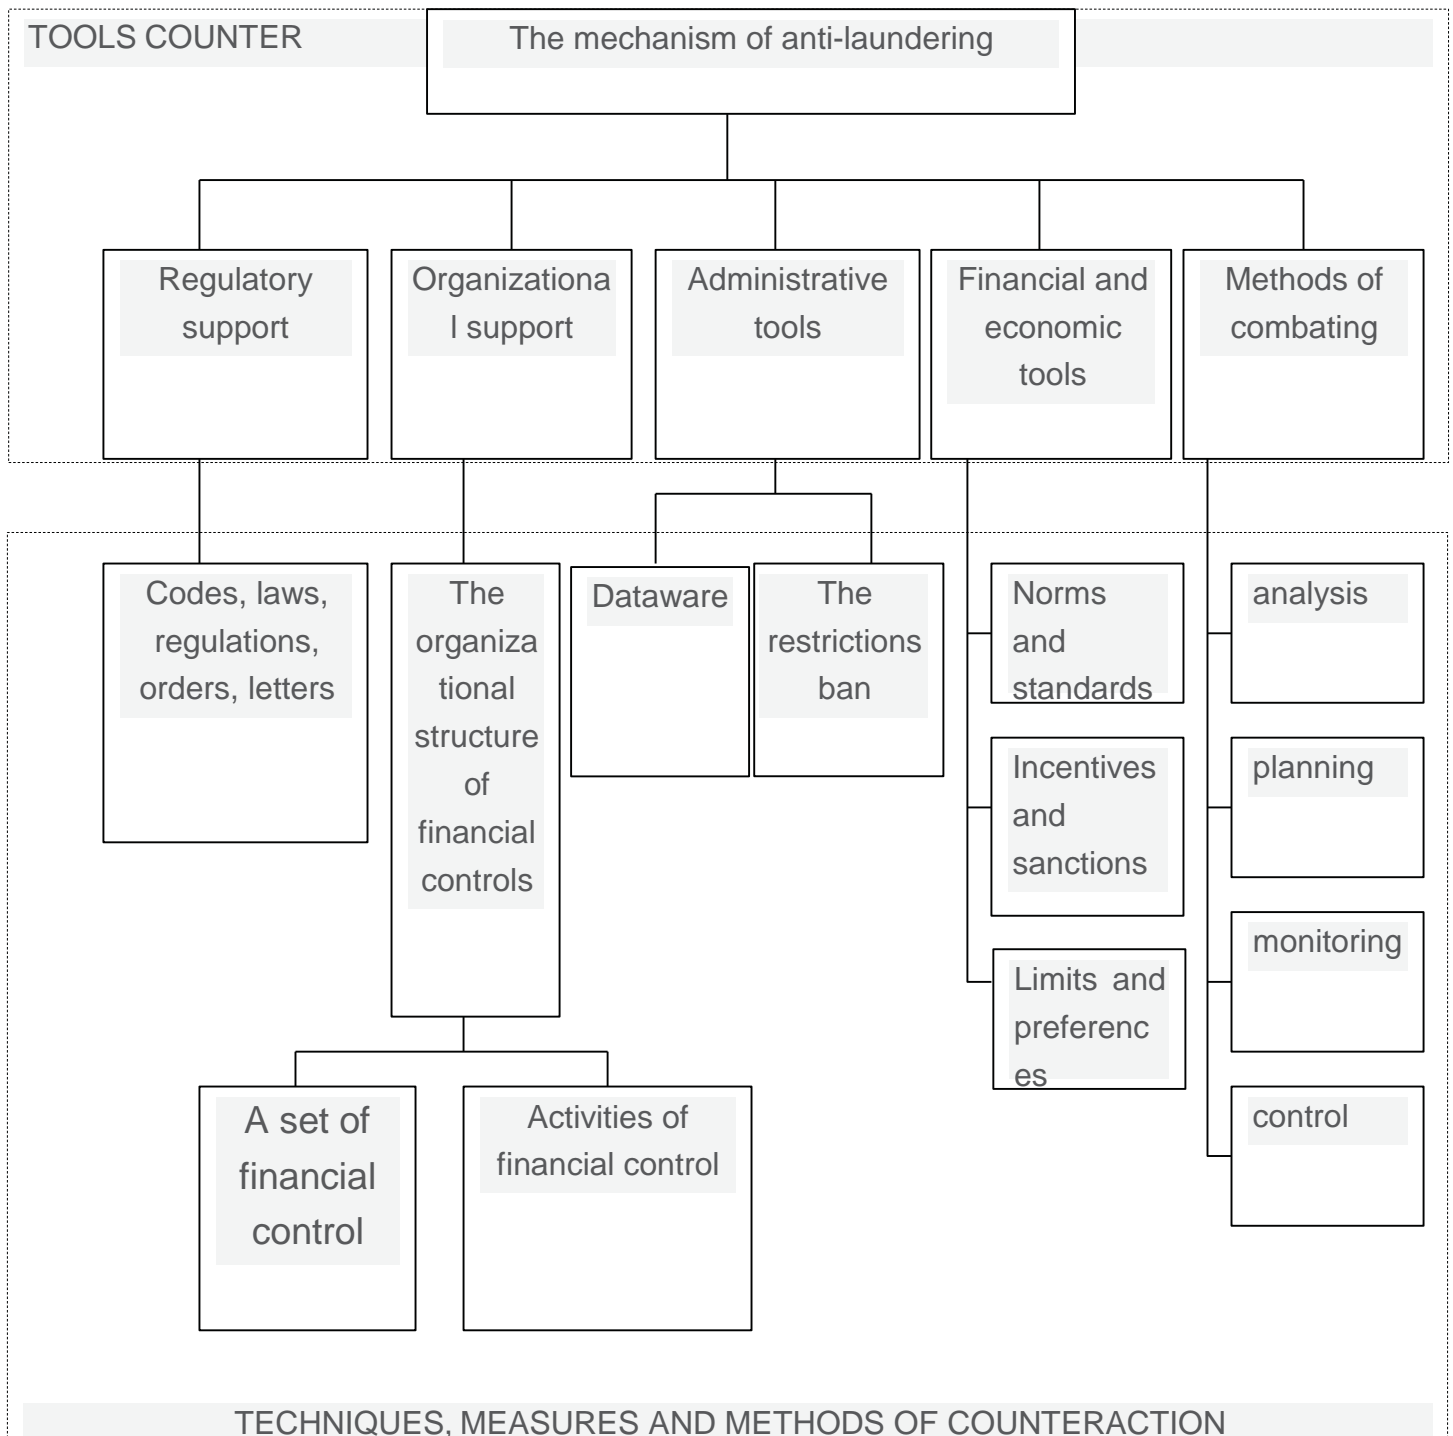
TOOLS COUNTER

The mechanism of anti-laundering

Regulatory support

Organizational support

Administrative tools

Financial and economic tools

Methods of combating

Codes, laws, regulations, orders, letters

The organizational structure of financial controls

Dataware

The restrictions ban

Norms and standards

Incentives and sanctions

Limits and preferences

analysis

planning

monitoring

control

A set of financial control

Activities of financial control

TECHNIQUES, MEASURES AND METHODS OF COUNTERACTION